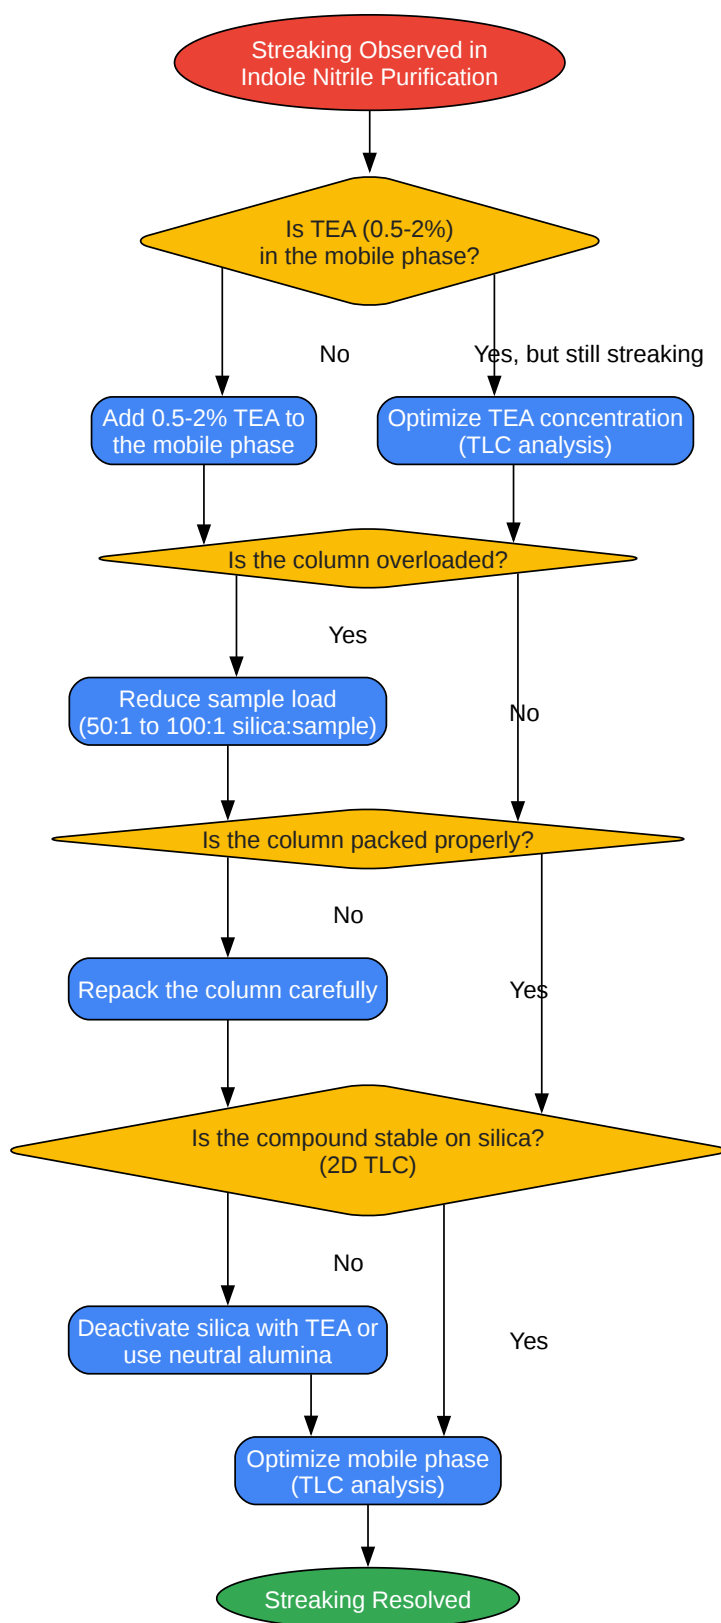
Streaking Observed in Indole Nitrile Purification

Is TEA (0.5-2%) in the mobile phase?

No

Yes, but still streaking

Add 0.5-2% TEA to the mobile phase

Optimize TEA concentration (TLC analysis)

Is the column overloaded?

Yes

Reduce sample load (50:1 to 100:1 silica:sample)

No

Is the column packed properly?

No

Repack the column carefully

Yes

Is the compound stable on silica? (2D TLC)

No

Deactivate silica with TEA or use neutral alumina

Yes

Optimize mobile phase (TLC analysis)

Streaking Resolved